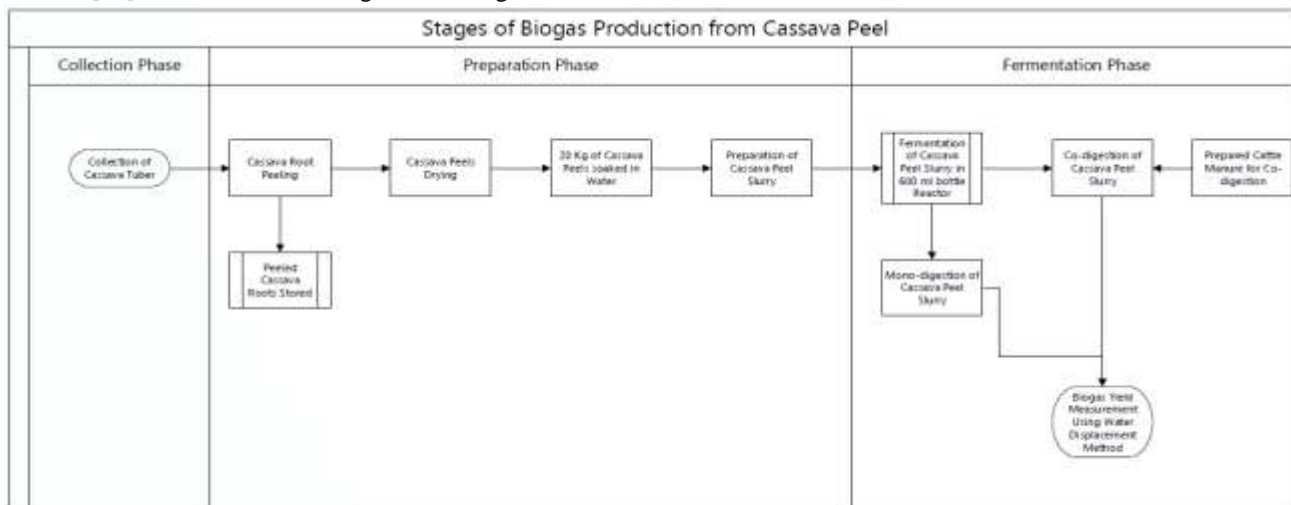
Stages of Biogas Production from Cassava Peel

Collection Phase

Preparation Phase

Fermentation Phase

Collection of Cassava Tuber

Cassava Root Peeling

Peeled Cassava Roots Stored

Cassava Peels Drying

20 Kg of Cassava Peels soaked in Water

Preparation of Cassava Peel Slurry

Fermentation of Cassava Peel Slurry in 600 ml bottle Reactor

Co-digestion of Cassava Peel Slurry

Prepared Cattle Manure for Co-digestion

Mono-digestion of Cassava Peel Slurry

Biogas Yield Measurement Using Water Displacement Method